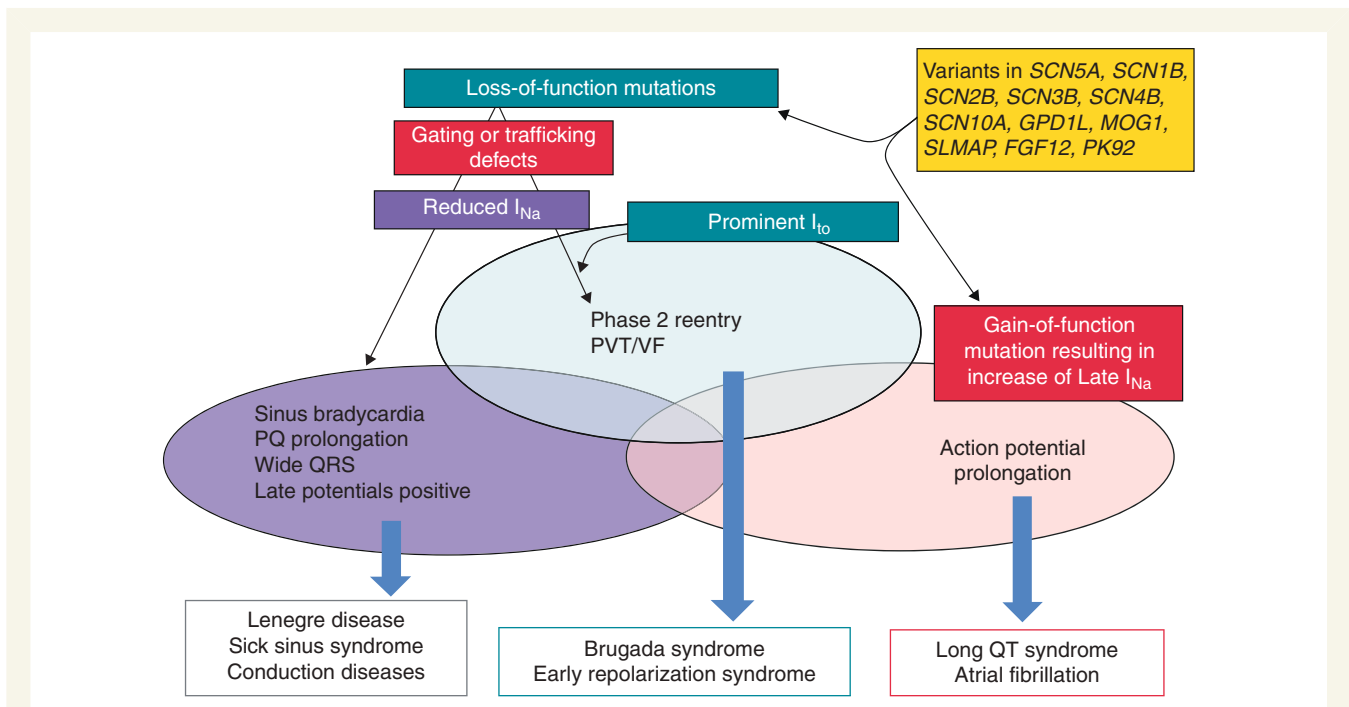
Variants in *SCN5A, SCN1B, SCN2B, SCN3B, SCN4B, SCN10A, GPD1L, MOG1, SLMAP, FGF12, PK92*

Loss-of-function mutations

Gating or trafficking defects

Reduced $I_{Na}$

Prominent $I_{to}$

Phase 2 reentry
PVT/VF

Gain-of-function mutation resulting in increase of Late $I_{Na}$

Sinus bradycardia
PQ prolongation
Wide QRS
Late potentials positive

Action potential prolongation

Lenegre disease
Sick sinus syndrome
Conduction diseases

Brugada syndrome
Early repolarization syndrome

Long QT syndrome
Atrial fibrillation